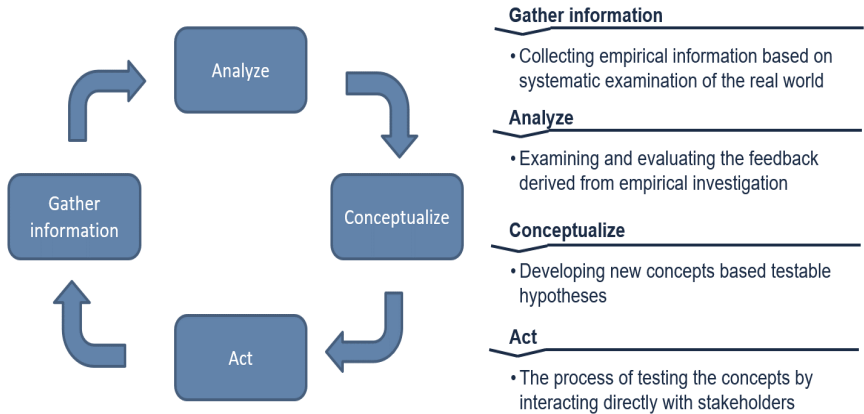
Analyze

Conceptualize

Act

Gather information

Gather information

• Collecting empirical information based on systematic examination of the real world

Analyze

• Examining and evaluating the feedback derived from empirical investigation

Conceptualize

• Developing new concepts based testable hypotheses

Act

• The process of testing the concepts by interacting directly with stakeholders